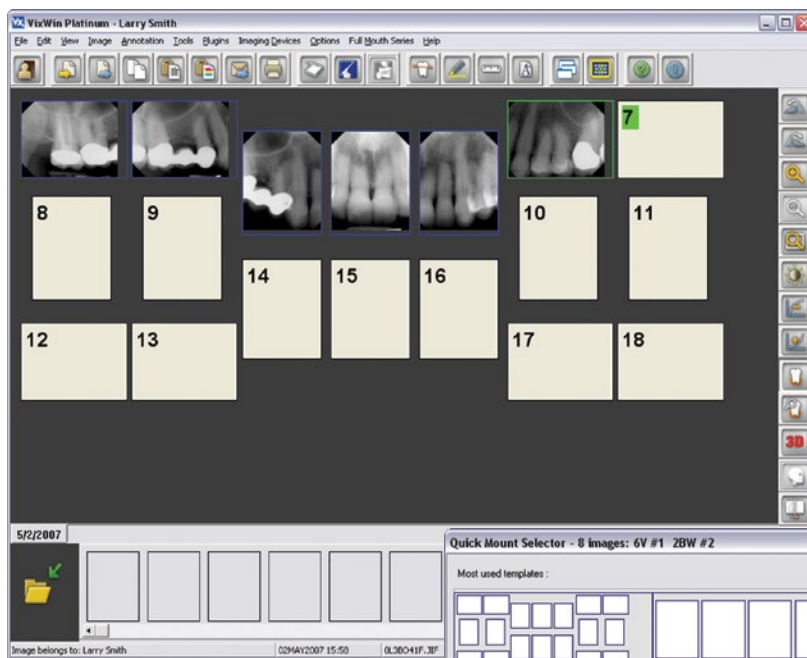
VixWin Platinum - Larry Smith

File Edit View Image Annotation Tools Plugins Imaging Devices Options Full Mouth Series Help

7

8

9

10

11

14

15

16

12

13

17

18

3D

5/2/2007

Quick Mount Selector - 8 images: 6V #1 2BW #2

Most used templates :

Image belongs to: Larry Smith

02MAY2007 15:58

0L3BO41F.JIF